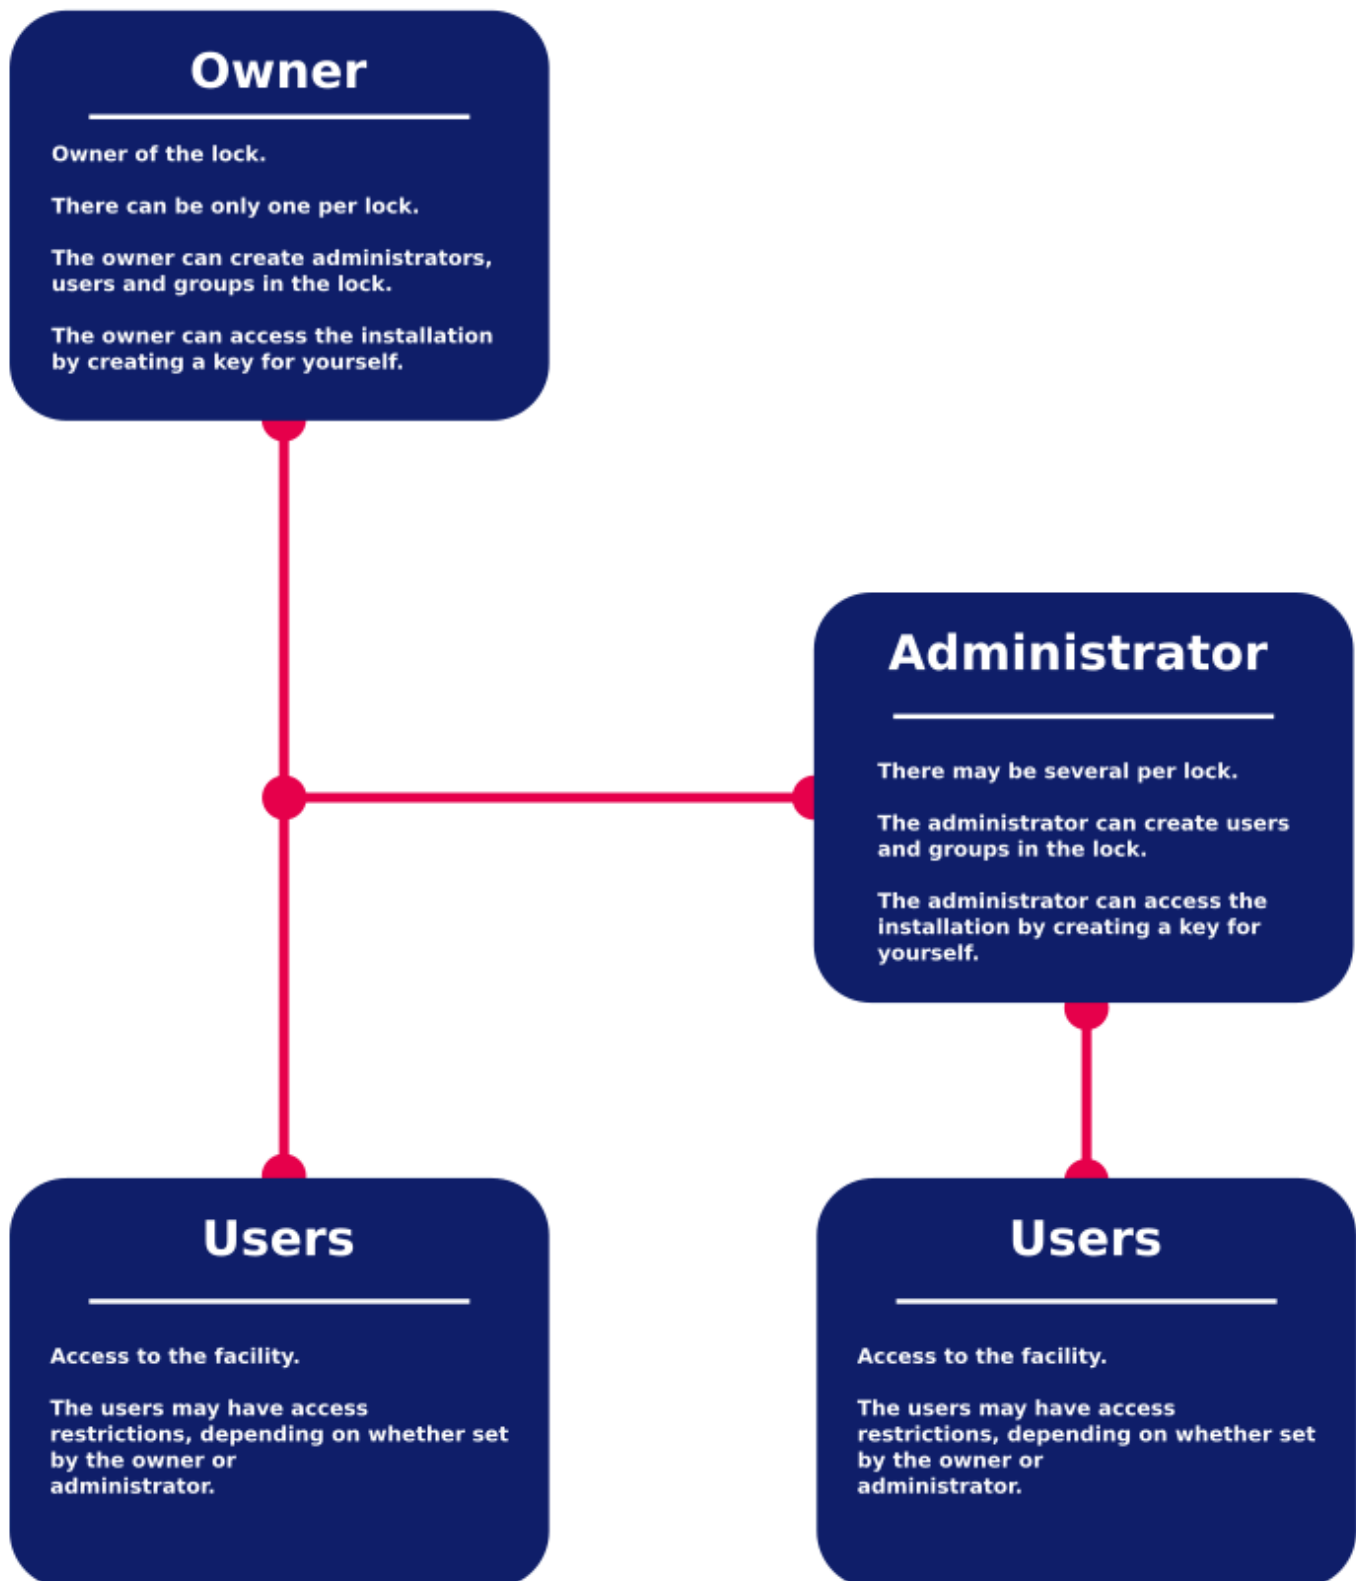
Owner

Owner of the lock.

There can be only one per lock.

The owner can create administrators, users and groups in the lock.

The owner can access the installation by creating a key for yourself.

Administrator

There may be several per lock.

The administrator can create users and groups in the lock.

The administrator can access the installation by creating a key for yourself.

Users

Access to the facility.

The users may have access restrictions, depending on whether set by the owner or administrator.

Users

Access to the facility.

The users may have access restrictions, depending on whether set by the owner or administrator.